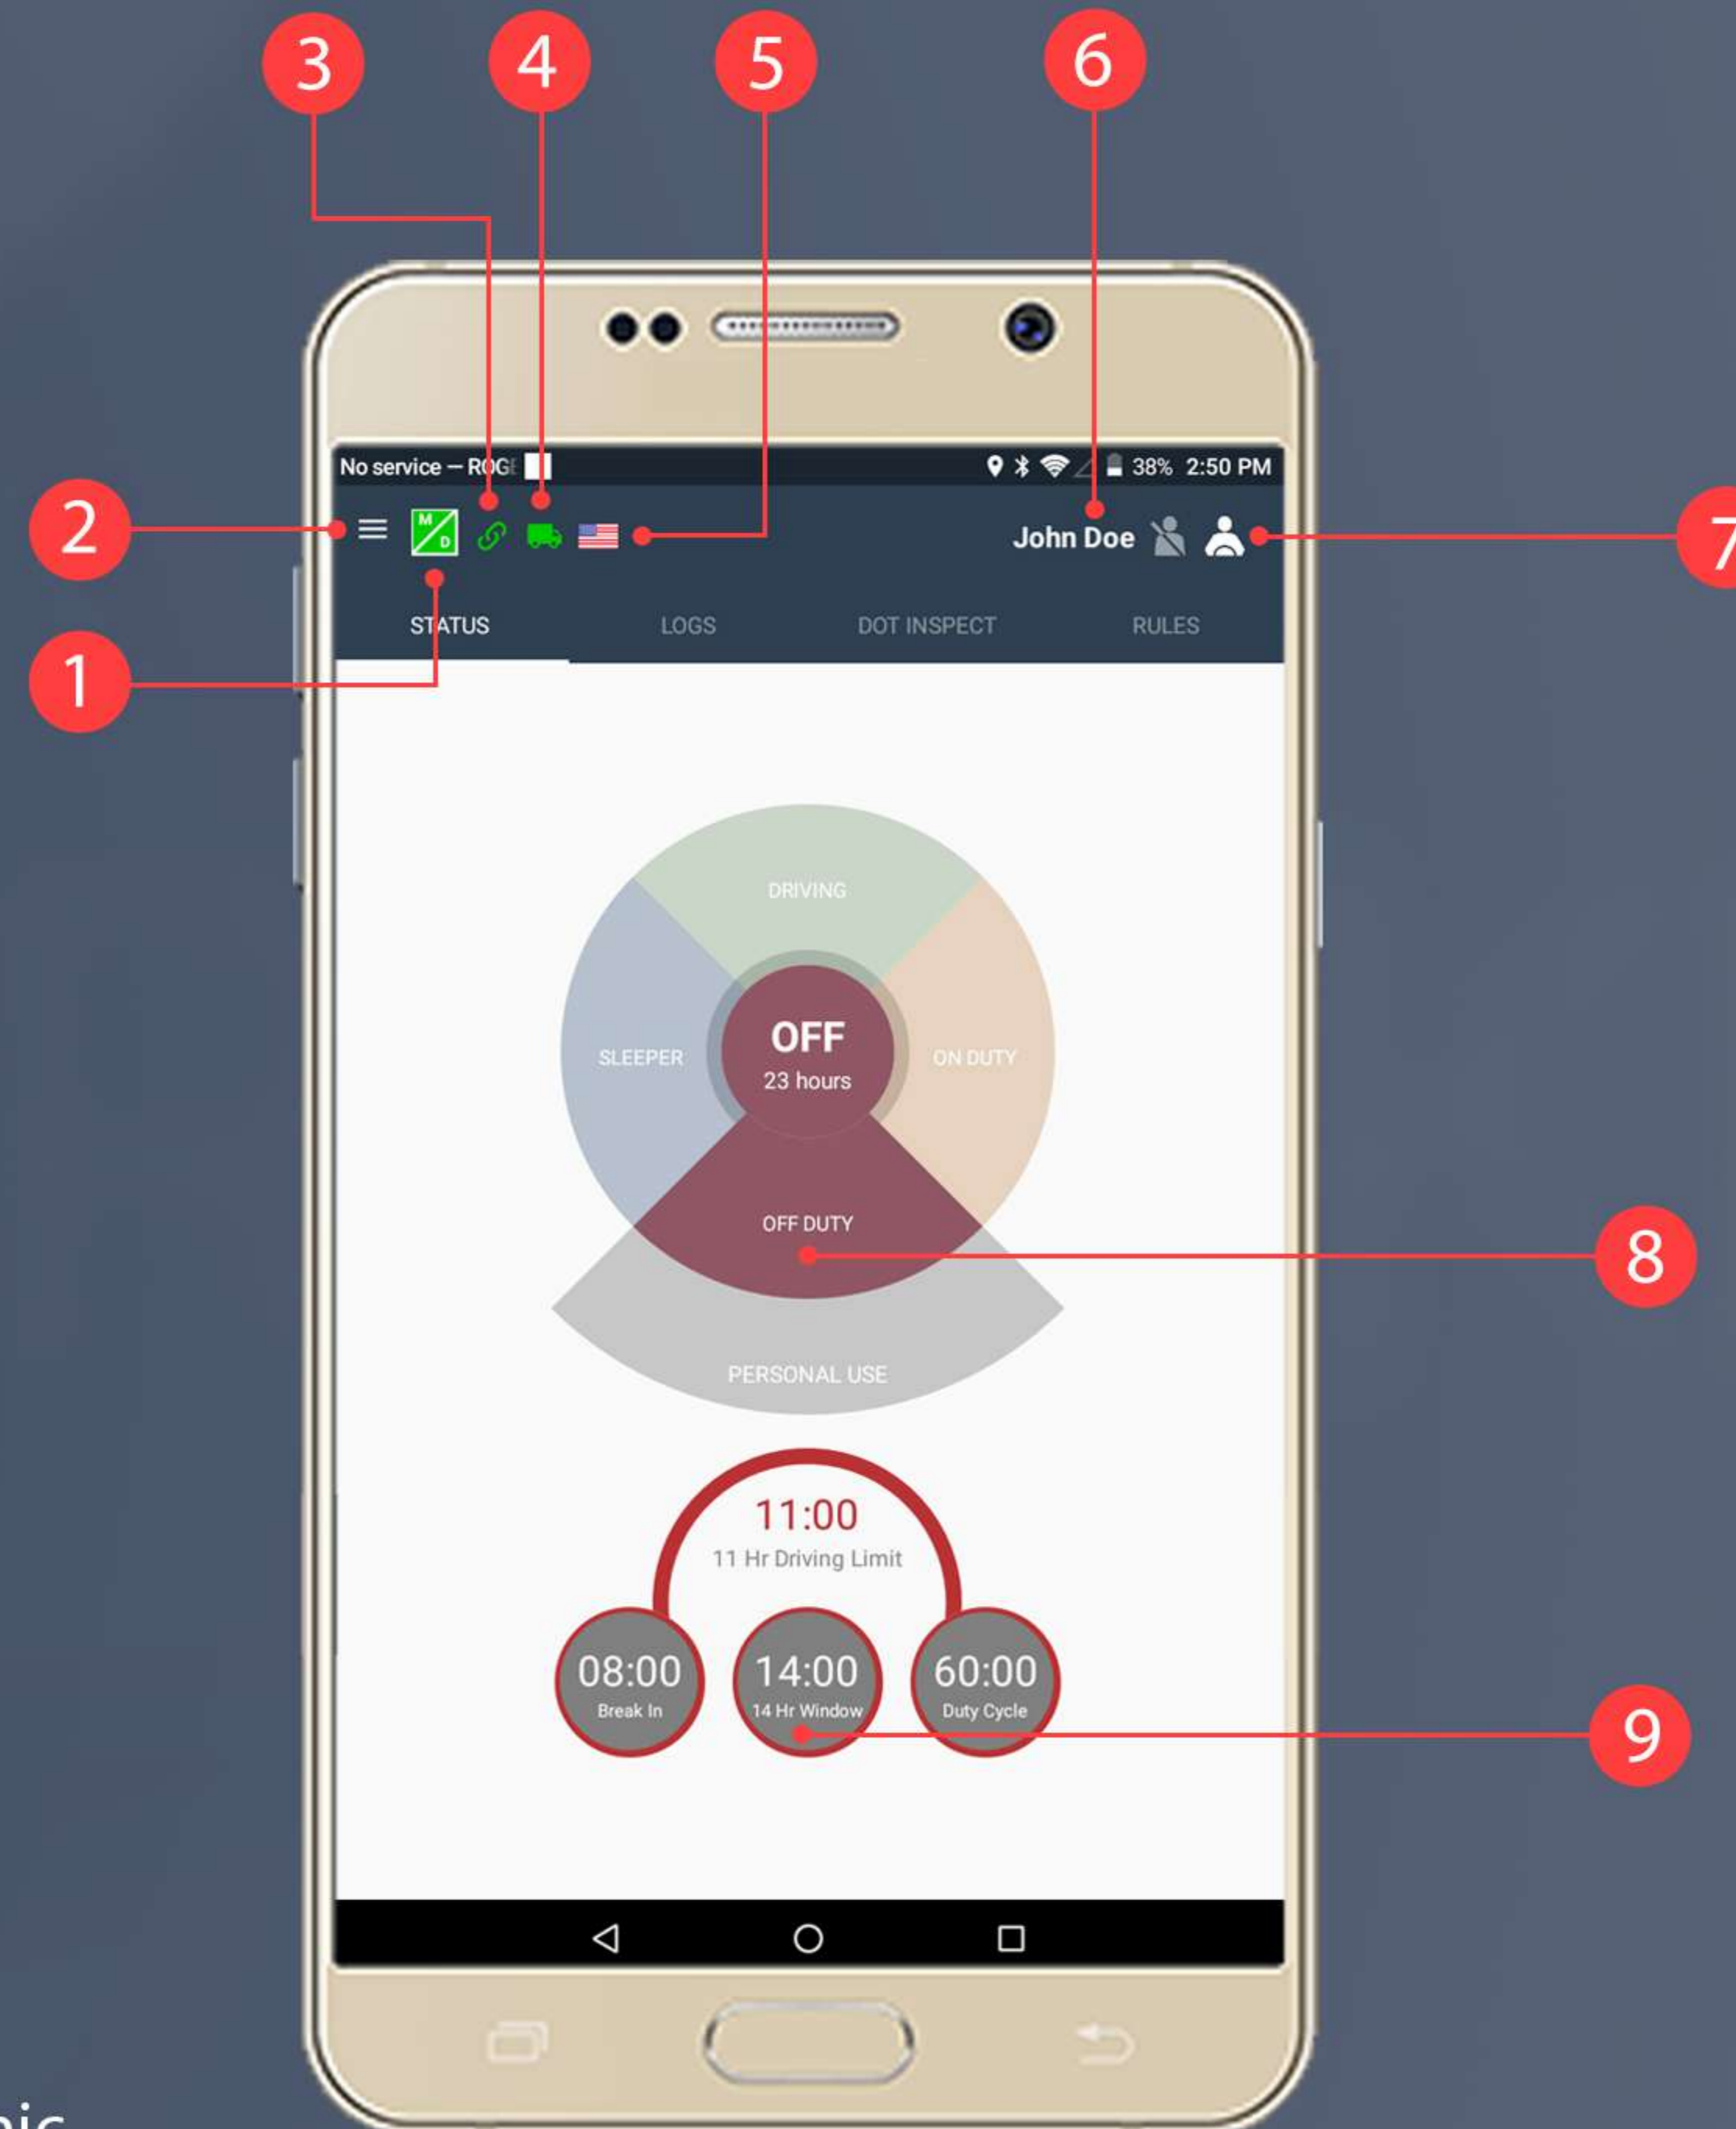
3 4 5 6

No service — ROG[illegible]

38% 2:50 PM

2 7

M D

John Doe

STATUS LOGS DOT INSPECT RULES

1

DRIVING

SLEEPER

OFF
23 hours

ON DUTY

OFF DUTY

8

PERSONAL USE

11:00
11 Hr Driving Limit

08:00
Break In

14:00
14 Hr Window

60:00
Duty Cycle

9

nic